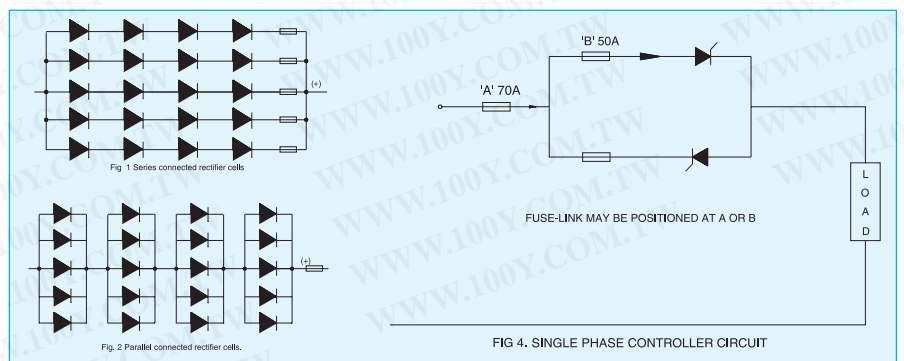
(+)

Fig 1 Series connected rectifier cells

(+)

Fig. 2 Parallel connected rectifier cells.

'B' 50A

'A' 70A

L
O
A
D

FUSE-LINK MAY BE POSITIONED AT A OR B

FIG 4. SINGLE PHASE CONTROLLER CIRCUIT

WWW.100Y.COM.TW